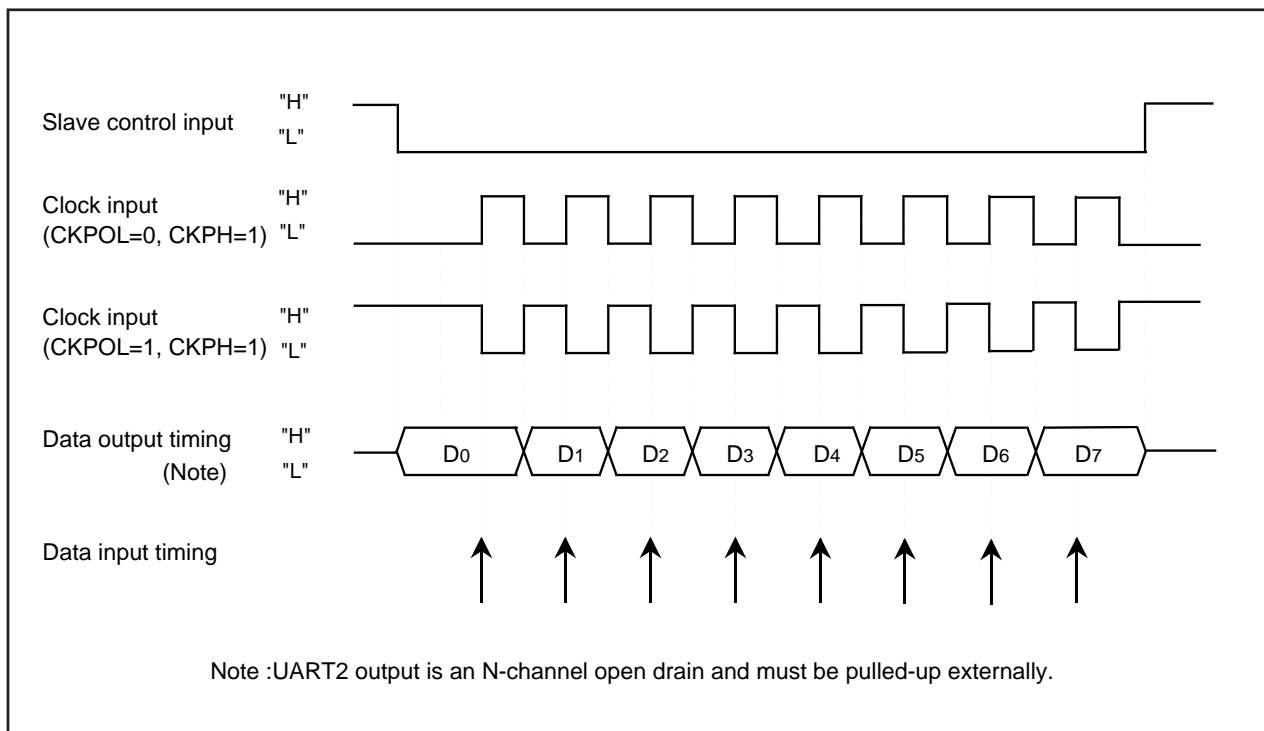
Slave control input "H" "L"

Clock input (CKPOL=0, CKPH=1) "H" "L"

Clock input (CKPOL=1, CKPH=1) "H" "L"

Data output timing (Note) "H" "L"

$D_0$ $D_1$ $D_2$ $D_3$ $D_4$ $D_5$ $D_6$ $D_7$

Data input timing

Note :UART2 output is an N-channel open drain and must be pulled-up externally.